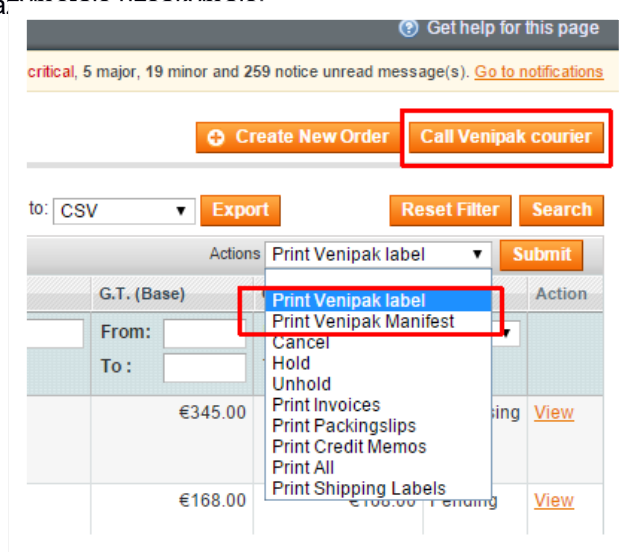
Get help for this page

critical, 5 major, 19 minor and 259 notice unread message(s). Go to notifications

Create New Order Call Venipak courier

to: CSV Export Reset Filter Search

Actions Print Venipak label Submit

G.T. (Base) Action

From:

To:

Print Venipak label
Print Venipak Manifest
Cancel
Hold
Unhold
Print Invoices
Print Packingslips
Print Credit Memos
Print All
Print Shipping Labels

€345.00 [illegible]sing View

€168.00 €168.00 Pending View